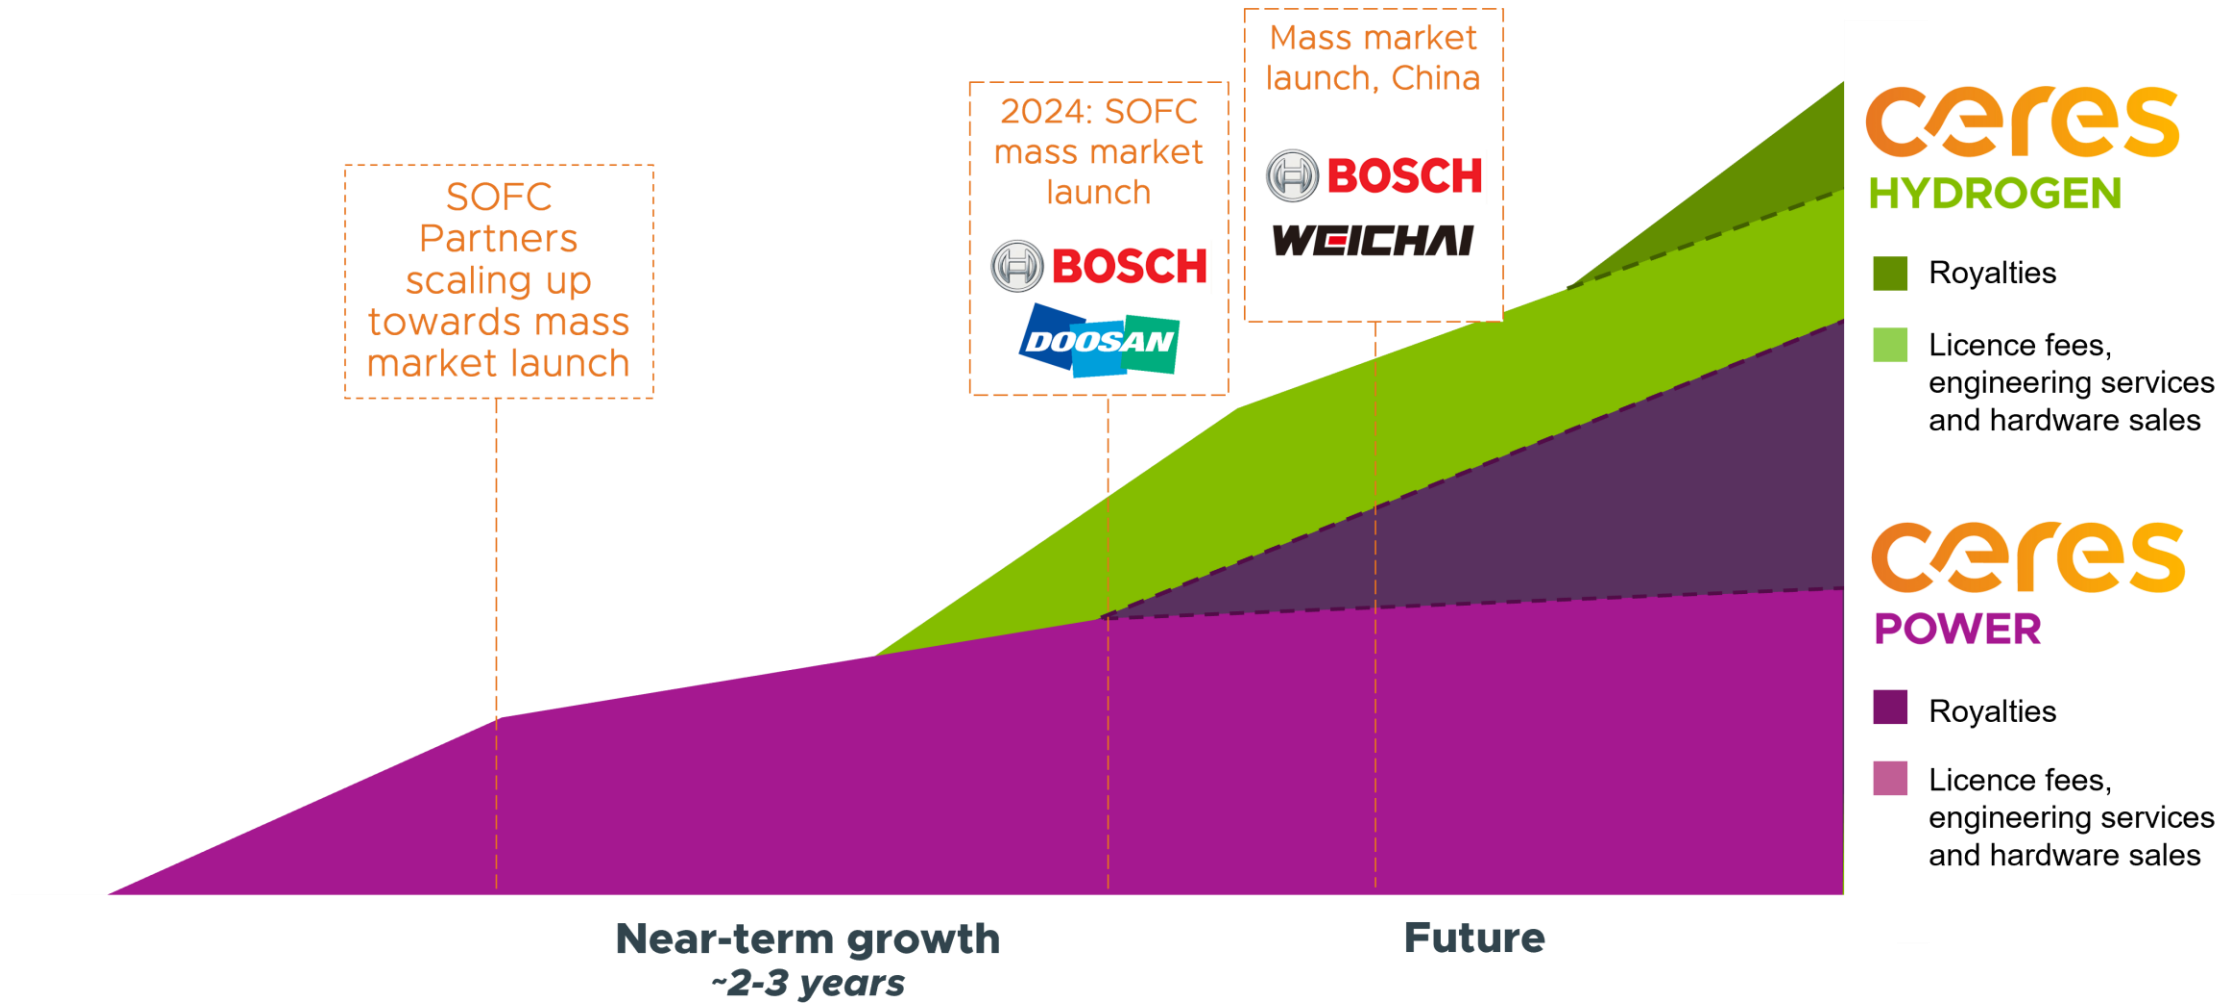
SOFC Partners scaling up towards mass market launch

2024: SOFC mass market launch

BOSCH

DOOSAN

Mass market launch, China

BOSCH

WEICHAI

ceres

HYDROGEN

Royalties

Licence fees, engineering services and hardware sales

ceres

POWER

Royalties

Licence fees, engineering services and hardware sales

Near-term growth

~2-3 years

Future